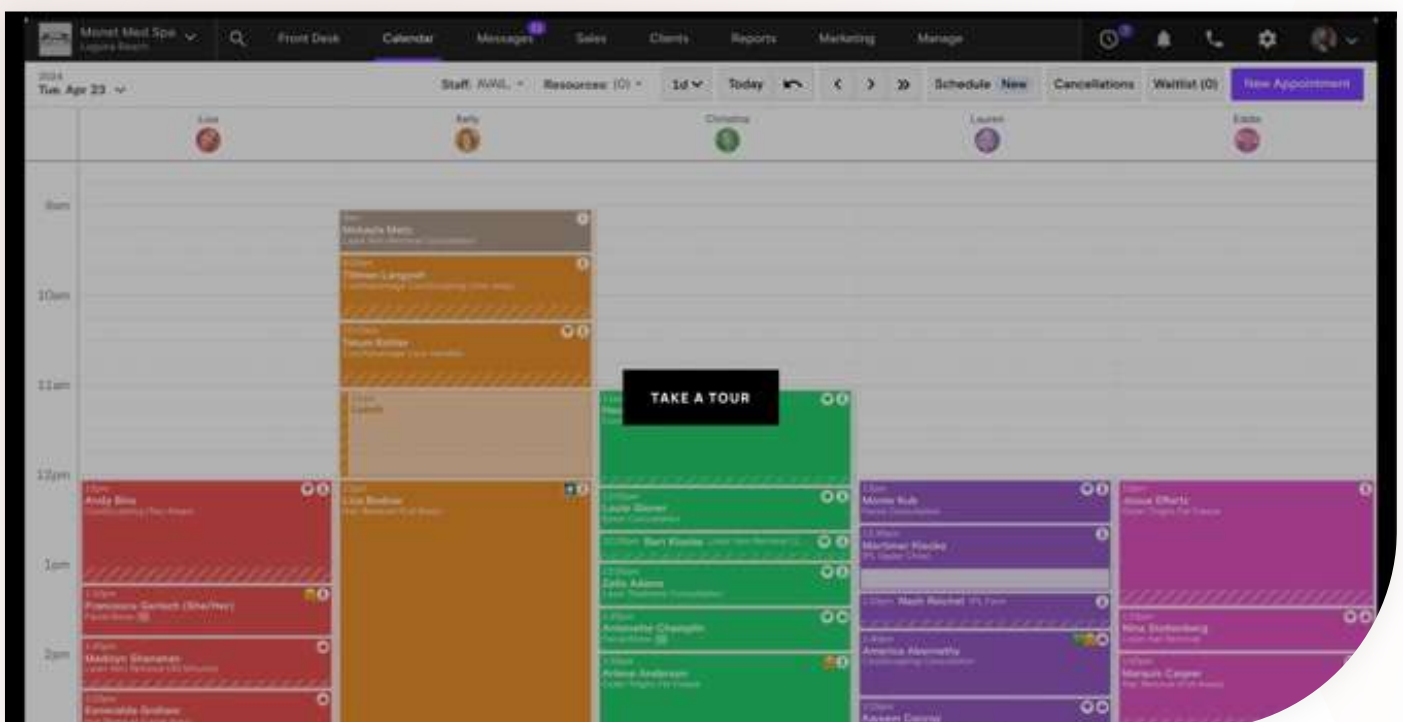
Monet Med Spa
Laguna Beach
Front Desk
Calendar
Messages
Sales
Clients
Reports
Marketing
Manage

2024
Tue, Apr 23
Staff: AVAIL.
Resources: (0)
1d
Today
Schedule New
Cancellations
Waitlist (0)
New Appointment

Lisa
Kelly
Christina
Lauren
Eddie

9am
10am
11am
12pm
1pm
2pm

Mikaela Metz
Tilman Langpoll
Tatum Sollier
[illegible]
Andy Bliss
Lisa Bodnar
Laurie Glover
Bart Klooke
Zella Adams
Antoinette Champlin
Arlene Anderson
Monte Rub
Mortimer Klocke
Nash Reichel
America Abernathy
Kaysen Conroy
Josue Efertz
Nina Stoltenberg
Marquis Casper
Francesca Gerlach (She/Her)
Madilyn Shanahan
Esmeralda Grahan

TAKE A TOUR